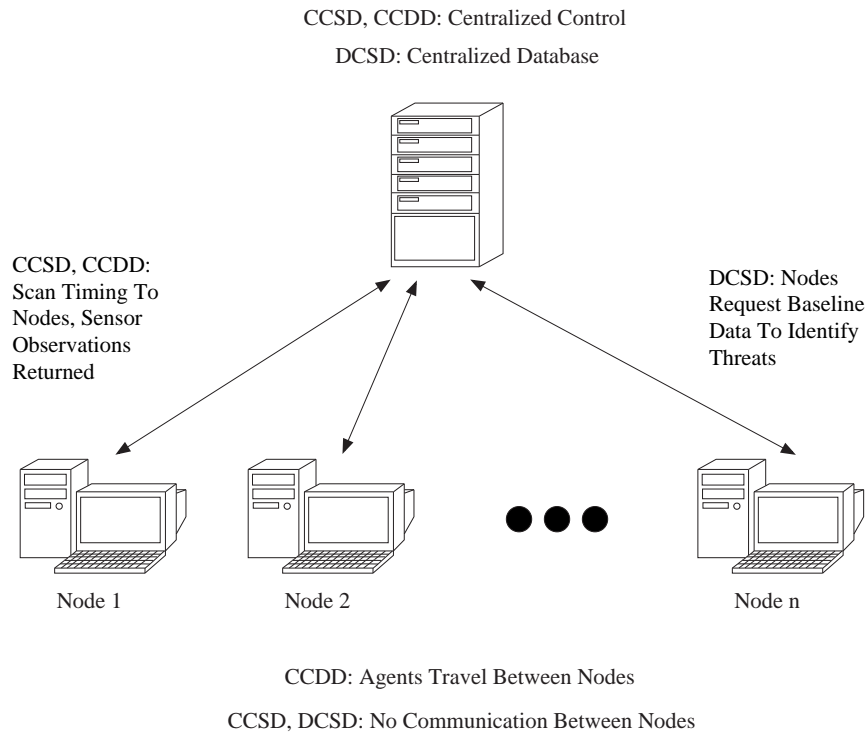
CCSD, CCDD: Centralized Control

DCSD: Centralized Database

CCSD, CCDD: Scan Timing To Nodes, Sensor Observations Returned

DCSD: Nodes Request Baseline Data To Identify Threats

Node 1

Node 2

Node n

CCDD: Agents Travel Between Nodes

CCSD, DCSD: No Communication Between Nodes